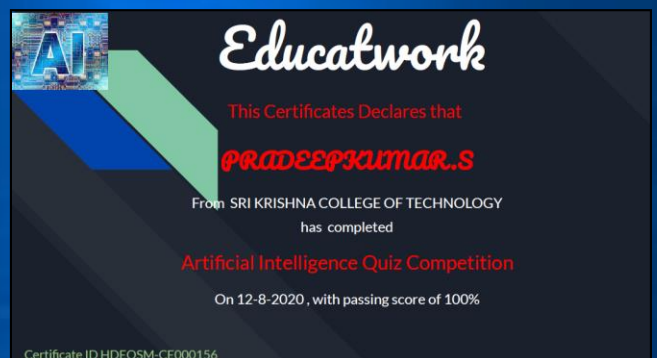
AI

Educatwork

This Certificates Declares that

PRADEEPKUMAR.S

From SRI KRISHNA COLLEGE OF TECHNOLOGY has completed

Artificial Intelligence Quiz Competition

On 12-8-2020 , with passing score of 100%

Certificate ID HDFQSM-CE000156